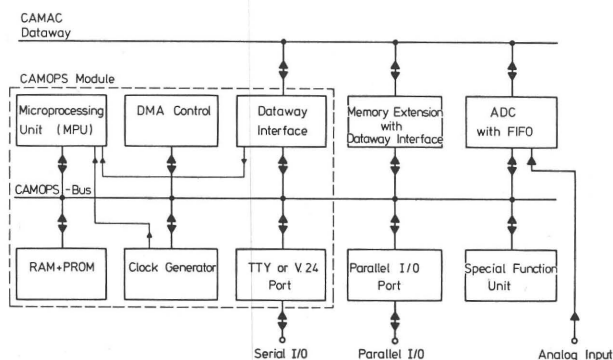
CAMAC
Dataway

CAMOPS Module

Microprocessing Unit (MPU)

DMA Control

Dataway Interface

Memory Extension with Dataway Interface

ADC with FIFO

CAMOPS -Bus

RAM+PROM

Clock Generator

TTY or V. 24 Port

Parallel I/O Port

Special Function Unit

Serial I/O

Parallel I/O

Analog Input